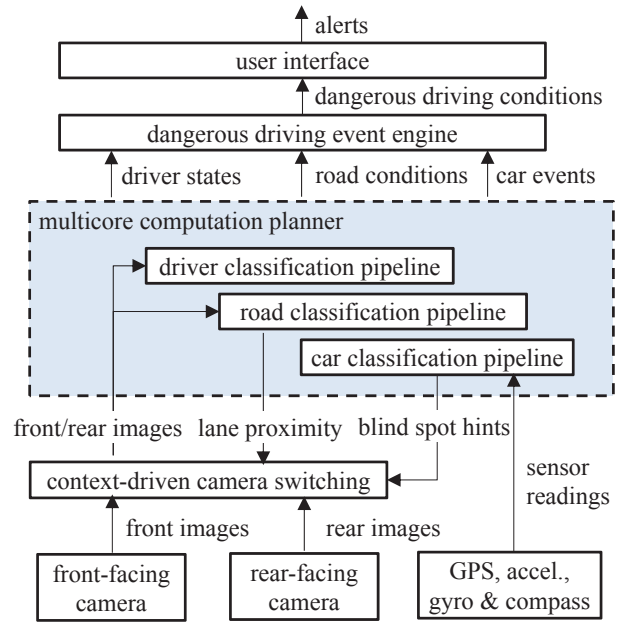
alerts

user interface

dangerous driving conditions

dangerous driving event engine

driver states

road conditions

car events

multicore computation planner

driver classification pipeline

road classification pipeline

car classification pipeline

front/rear images

lane proximity

blind spot hints

sensor readings

context-driven camera switching

front images

rear images

front-facing camera

rear-facing camera

GPS, accel., gyro & compass